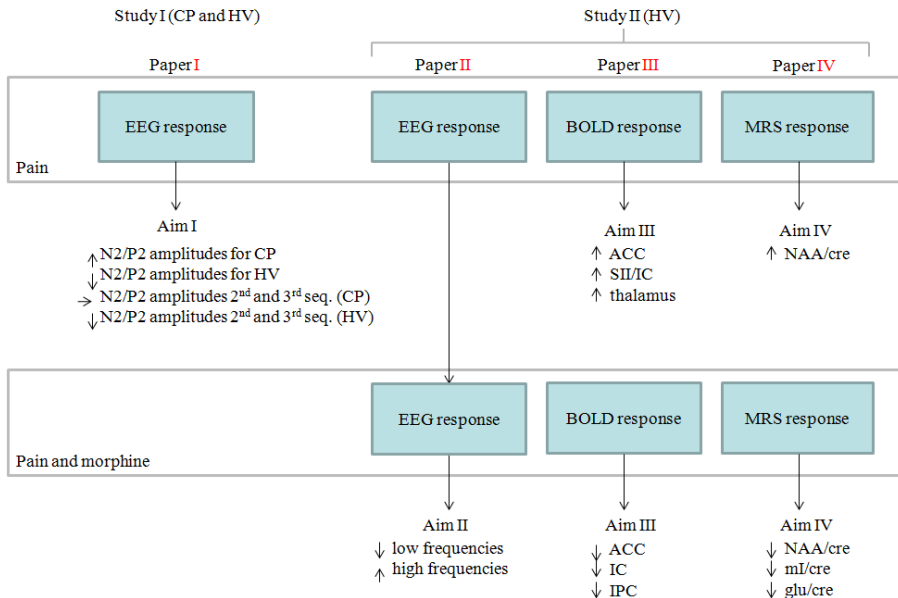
Study I (CP and HV)

Study II (HV)

Paper I

Paper II

Paper III

Paper IV

EEG response

EEG response

BOLD response

MRS response

Pain

Aim I
↑ N2/P2 amplitudes for CP
↓ N2/P2 amplitudes for HV
→ N2/P2 amplitudes 2$^{nd}$ and 3$^{rd}$ seq. (CP)
↓ N2/P2 amplitudes 2$^{nd}$ and 3$^{rd}$ seq. (HV)

Aim III
↑ ACC
↑ SII/IC
↑ thalamus

Aim IV
↑ NAA/cre

EEG response

BOLD response

MRS response

Pain and morphine

Aim II
↓ low frequencies
↑ high frequencies

Aim III
↓ ACC
↓ IC
↓ IPC

Aim IV
↓ NAA/cre
↓ mI/cre
↓ glu/cre